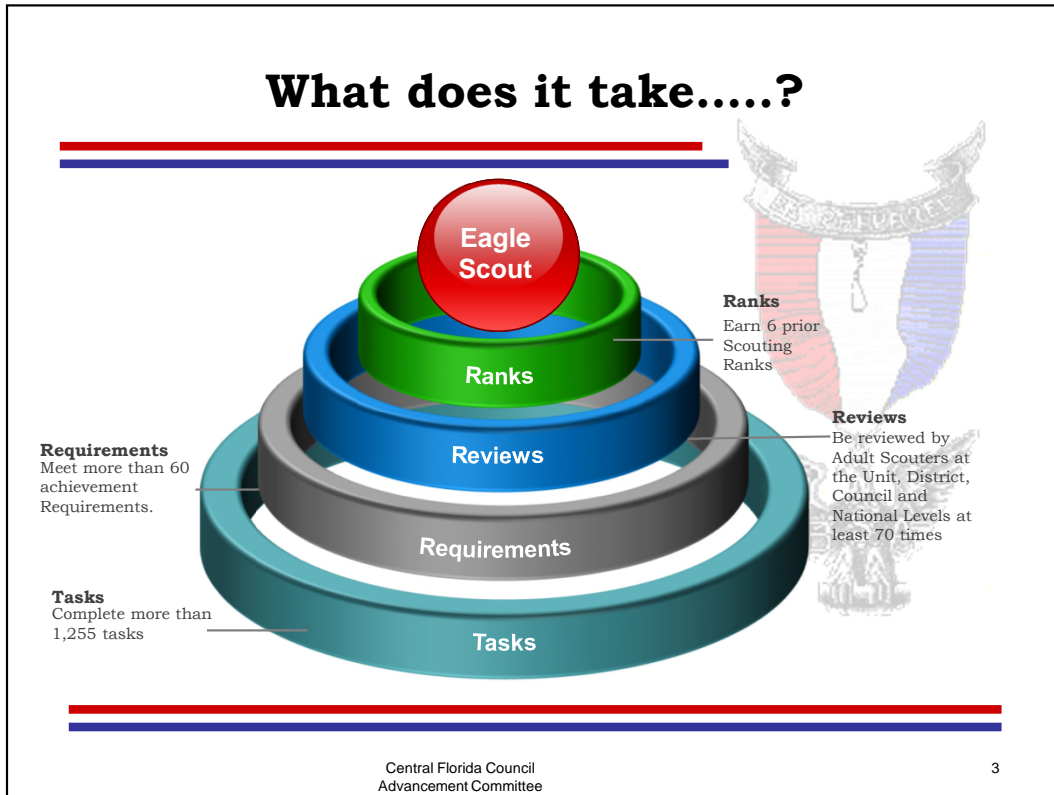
What does it take.....?

Eagle Scout

Ranks

Reviews

Requirements

Tasks

Ranks
Earn 6 prior Scouting Ranks

Reviews
Be reviewed by Adult Scouters at the Unit, District, Council and National Levels at least 70 times

Requirements
Meet more than 60 achievement Requirements.

Tasks
Complete more than 1,255 tasks

Central Florida Council
Advancement Committee

3